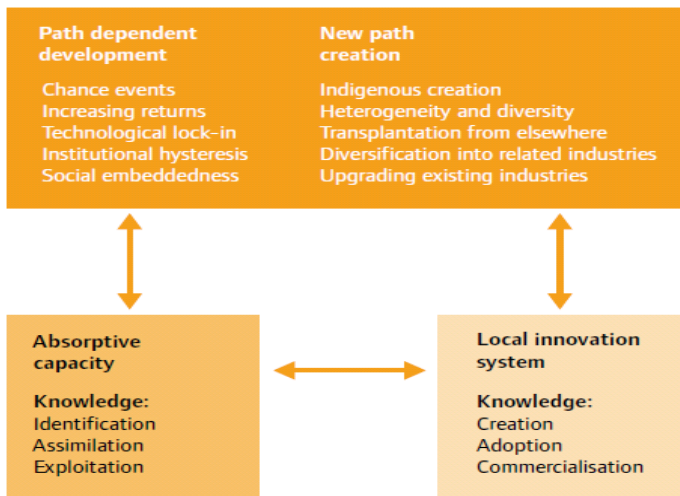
Path dependent development

Chance events
Increasing returns
Technological lock-in
Institutional hysteresis
Social embeddedness

New path creation

Indigenous creation
Heterogeneity and diversity
Transplantation from elsewhere
Diversification into related industries
Upgrading existing industries

Absorptive capacity

Knowledge:
Identification
Assimilation
Exploitation

Local innovation system

Knowledge:
Creation
Adoption
Commercialisation